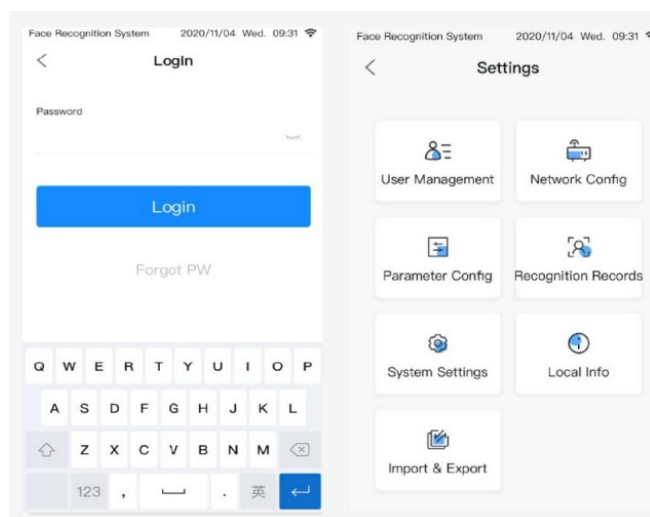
Face Recognition System 2020/11/04 Wed. 09:31

<

Login

Password

Login

Forgot PW

Q W E R T Y U I O P

A S D F G H J K L

Z X C V B N M

123 , . 英

Face Recognition System 2020/11/04 Wed. 09:31

<

Settings

User Management

Network Config

Parameter Config

Recognition Records

System Settings

Local Info

Import & Export